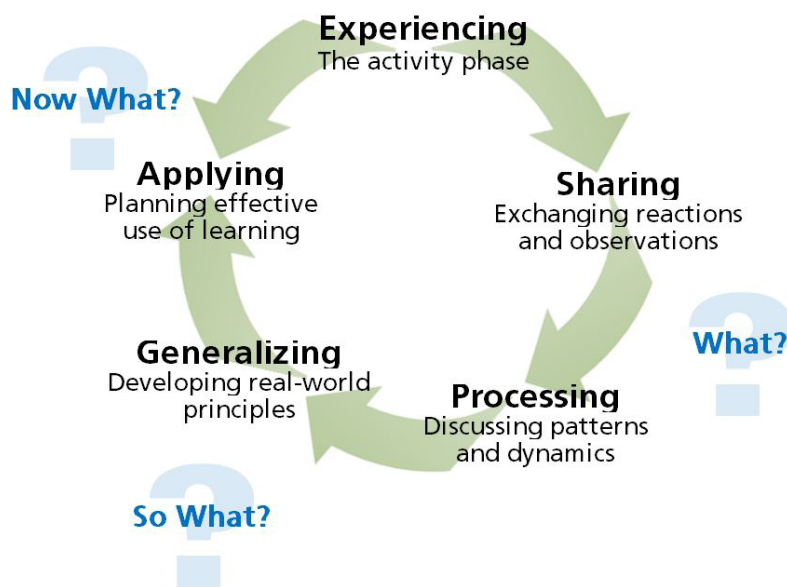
Experiencing
The activity phase

Now What?

Applying
Planning effective use of learning

Sharing
Exchanging reactions and observations

What?

Generalizing
Developing real-world principles

Processing
Discussing patterns and dynamics

So What?